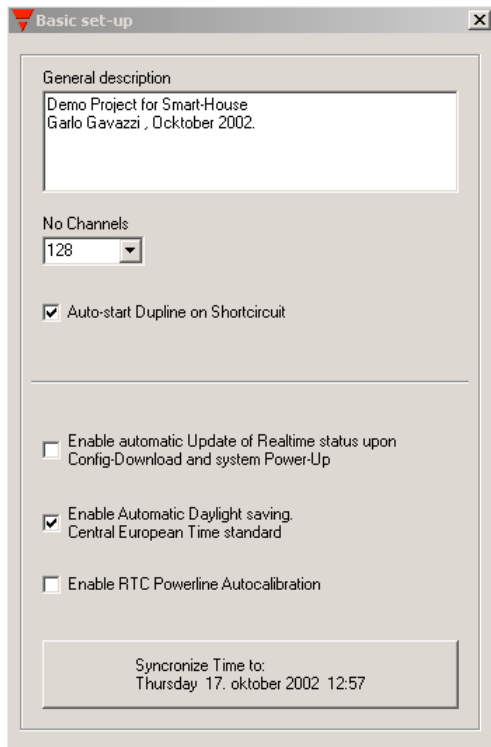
Basic set-up

General description

Demo Project for Smart-House
Garlo Gavazzi , Ocktober 2002.

No Channels

128

Auto-start Dupline on Shortcircuit

Enable automatic Update of Realtime status upon Config-Download and system Power-Up

Enable Automatic Daylight saving. Central European Time standard

Enable RTC Powerline Autocalibration

Syncronize Time to:
Thursday 17. oktober 2002 12:57